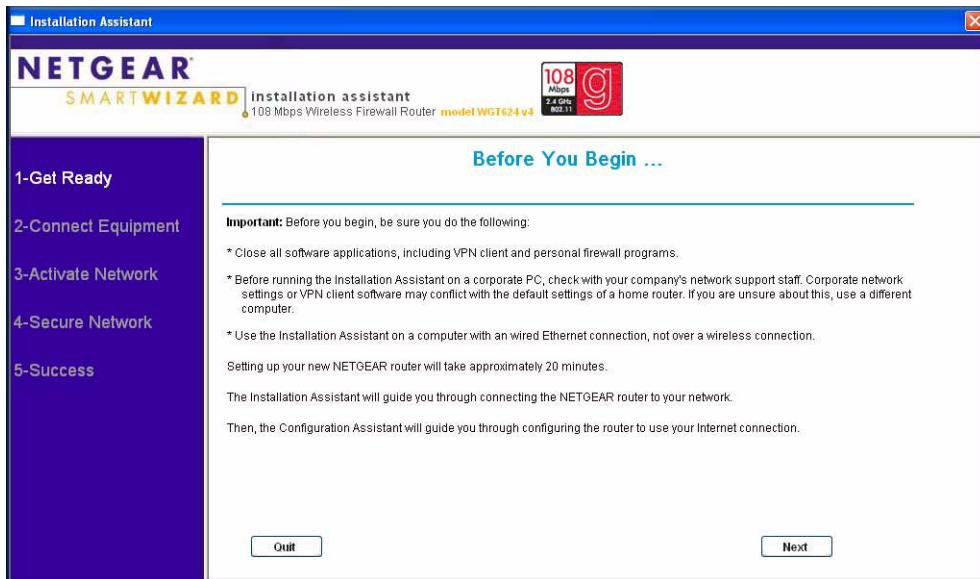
Installation Assistant

NETGEAR
SMARTWIZARD installation assistant
108 Mbps Wireless Firewall Router model WGT624 v4

108 Mbps 2.4 GHz 802.11 g

1-Get Ready
2-Connect Equipment
3-Activate Network
4-Secure Network
5-Success

Before You Begin ...

**Important:** Before you begin, be sure you do the following:

* Close all software applications, including VPN client and personal firewall programs.

* Before running the Installation Assistant on a corporate PC, check with your company's network support staff. Corporate network settings or VPN client software may conflict with the default settings of a home router. If you are unsure about this, use a different computer.

* Use the Installation Assistant on a computer with an wired Ethernet connection, not over a wireless connection.

Setting up your new NETGEAR router will take approximately 20 minutes.

The Installation Assistant will guide you through connecting the NETGEAR router to your network.

Then, the Configuration Assistant will guide you through configuring the router to use your Internet connection.

Quit

Next